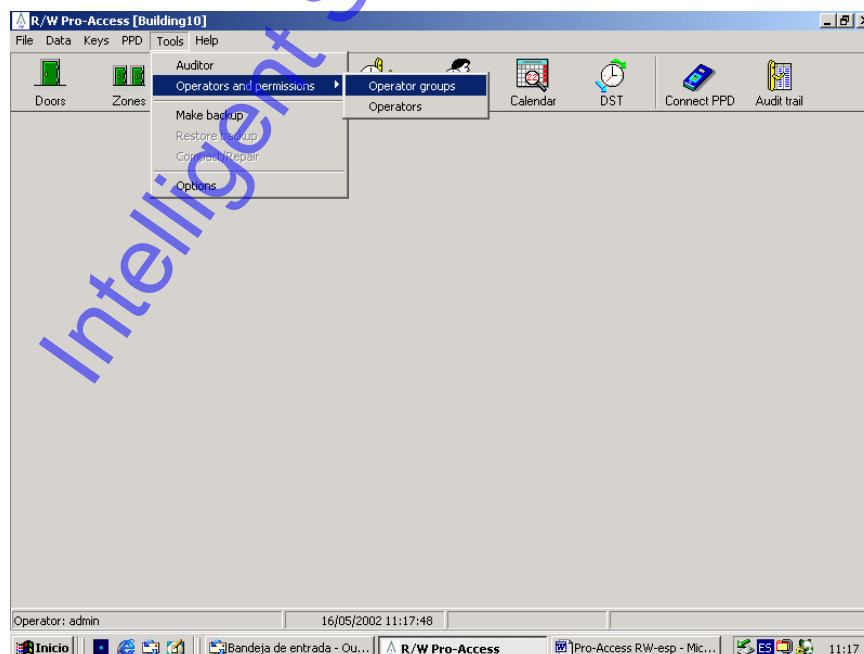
R/W Pro-Access [Building10]

File Data Keys PPD Tools Help

Doors Zones Calendar DST Connect PPD Audit trail

Auditor
Operators and permissions
Make backup
Restore backup
Compact/Repair
Options

Operator groups
Operators

Intelligent

Operator: admin 16/05/2002 11:17:48

Inicio Bandeja de entrada - Ou... R/W Pro-Access Pro-Access RW-esp - Mic... ES 11:17